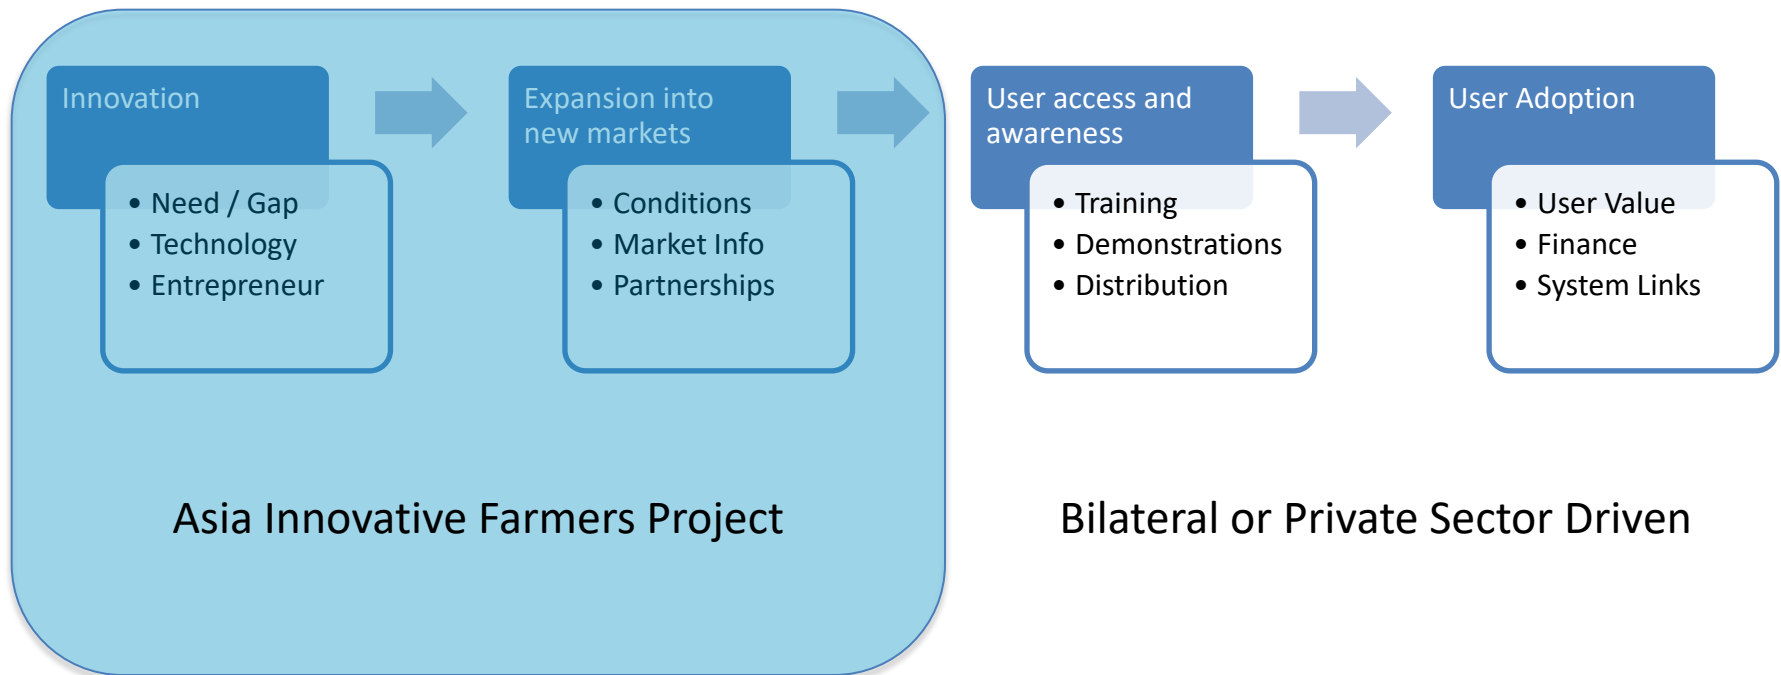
Innovation
- Need / Gap
- Technology
- Entrepreneur

Expansion into new markets
- Conditions
- Market Info
- Partnerships

User access and awareness
- Training
- Demonstrations
- Distribution

User Adoption
- User Value
- Finance
- System Links

Asia Innovative Farmers Project

Bilateral or Private Sector Driven